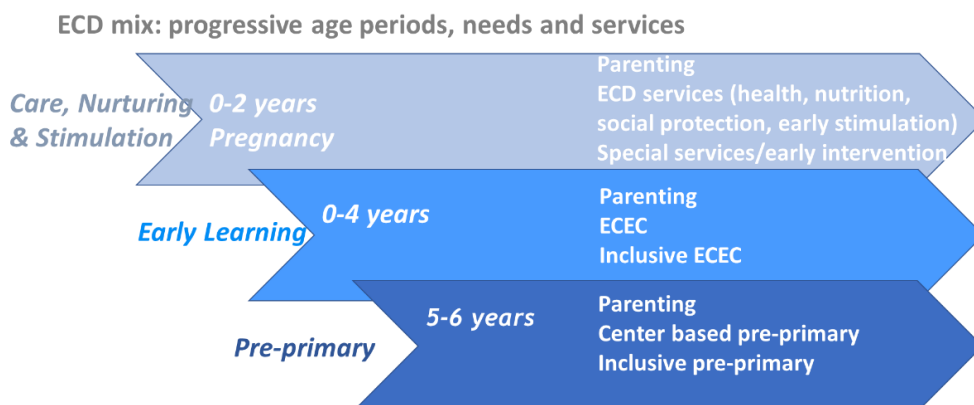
ECD mix: progressive age periods, needs and services

Care, Nurturing & Stimulation

0-2 years
Pregnancy

Parenting
ECD services (health, nutrition, social protection, early stimulation)
Special services/early intervention

Early Learning

0-4 years

Parenting
ECEC
Inclusive ECEC

Pre-primary

5-6 years

Parenting
Center based pre-primary
Inclusive pre-primary